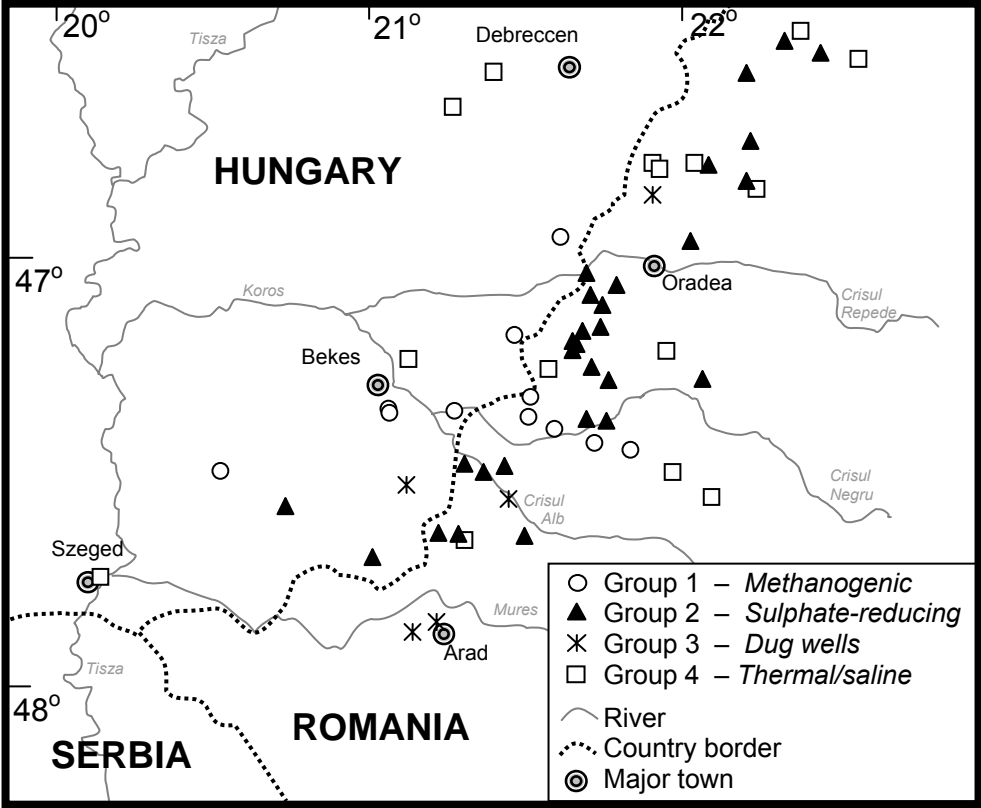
20° Tisza 21° Debreccen 22°

HUNGARY

47°

Koros

Oradea

Crisul Repede

Bekes

Crisul Negru

Crisul Alb

Szeged

Mures

Arad

Tisza

48°

SERBIA

ROMANIA

○ Group 1 – *Methanogenic*
▲ Group 2 – *Sulphate-reducing*
✳ Group 3 – *Dug wells*
□ Group 4 – *Thermal/saline*
River
Country border
Major town